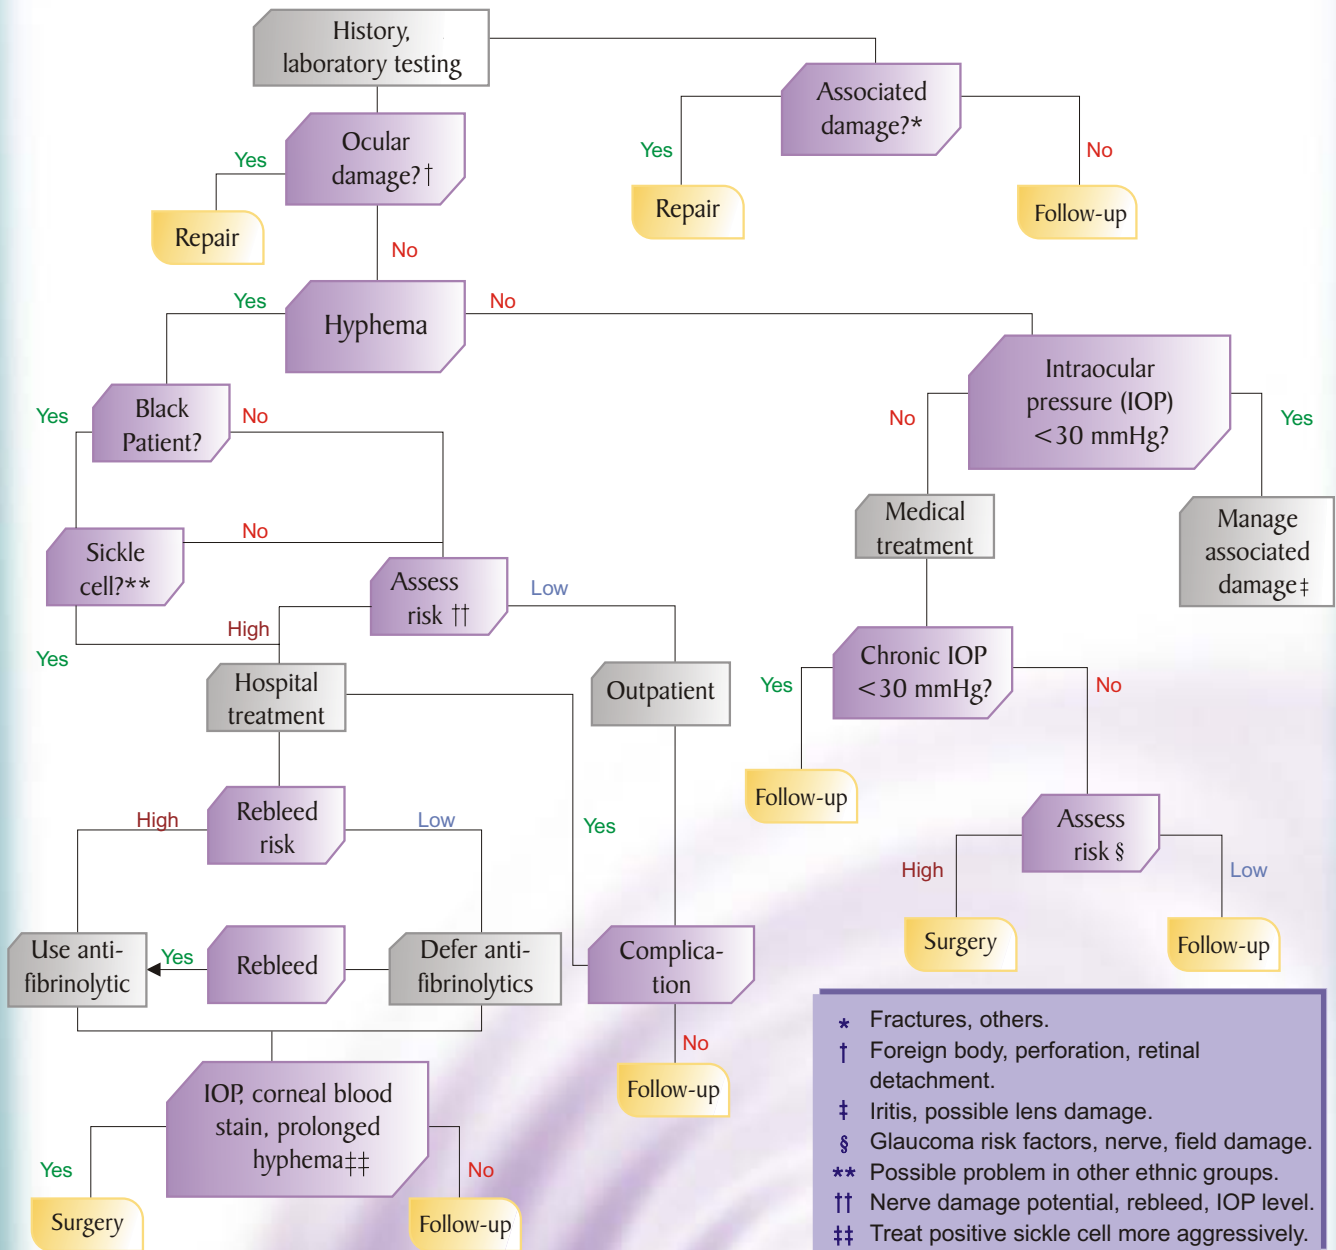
History, laboratory testing

Associated damage?*

Yes

No

Repair

Follow-up

Ocular damage?†

Yes

Repair

No

Yes

Hyphema

No

Black Patient?

Yes

No

Intraocular pressure (IOP) <30 mmHg?

No

Yes

Sickle cell?**

No

Assess risk ††

Low

High

Yes

Medical treatment

Manage associated damage‡

Hospital treatment

Outpatient

Chronic IOP <30 mmHg?

Yes

No

Follow-up

Rebleed risk

High

Low

Yes

Assess risk §

High

Low

Surgery

Follow-up

Use anti-fibrinolytic

Yes

Rebleed

Defer anti-fibrinolytics

Complication

No

Follow-up

IOP, corneal blood stain, prolonged hyphema‡‡

Yes

No

Surgery

Follow-up

* Fractures, others.
† Foreign body, perforation, retinal detachment.
‡ Iritis, possible lens damage.
§ Glaucoma risk factors, nerve, field damage.
** Possible problem in other ethnic groups.
†† Nerve damage potential, rebleed, IOP level.
‡‡ Treat positive sickle cell more aggressively.